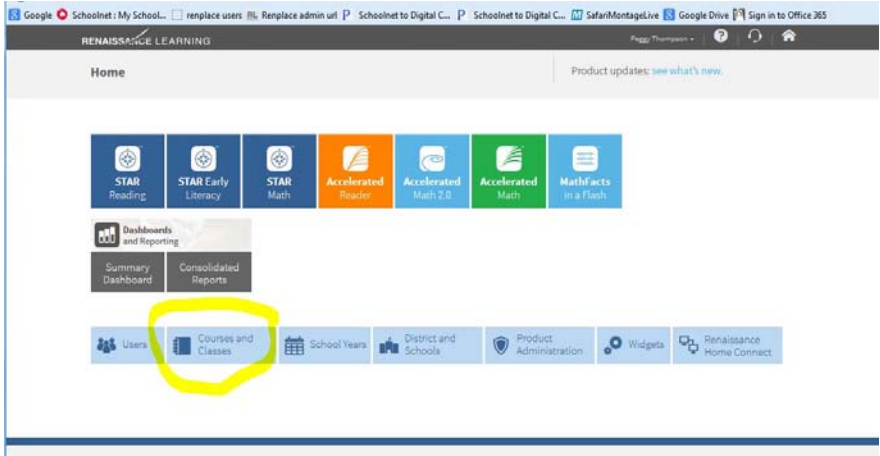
Google Schoolnet : My School... renplace users Renplace admin url Schoolnet to Digital C... Schoolnet to Digital C... SafariMontageLive Google Drive Sign in to Office 365

RENAISSANCE LEARNING

Peggy Thompson

Home

Product updates: see what's new.

STAR Reading

STAR Early Literacy

STAR Math

Accelerated Reader

Accelerated Math 2.0

Accelerated Math

MathFacts in a Flash

Dashboards and Reporting

Summary Dashboard

Consolidated Reports

Users

Courses and Classes

School Years

District and Schools

Product Administration

Widgets

Renaissance Home Connect